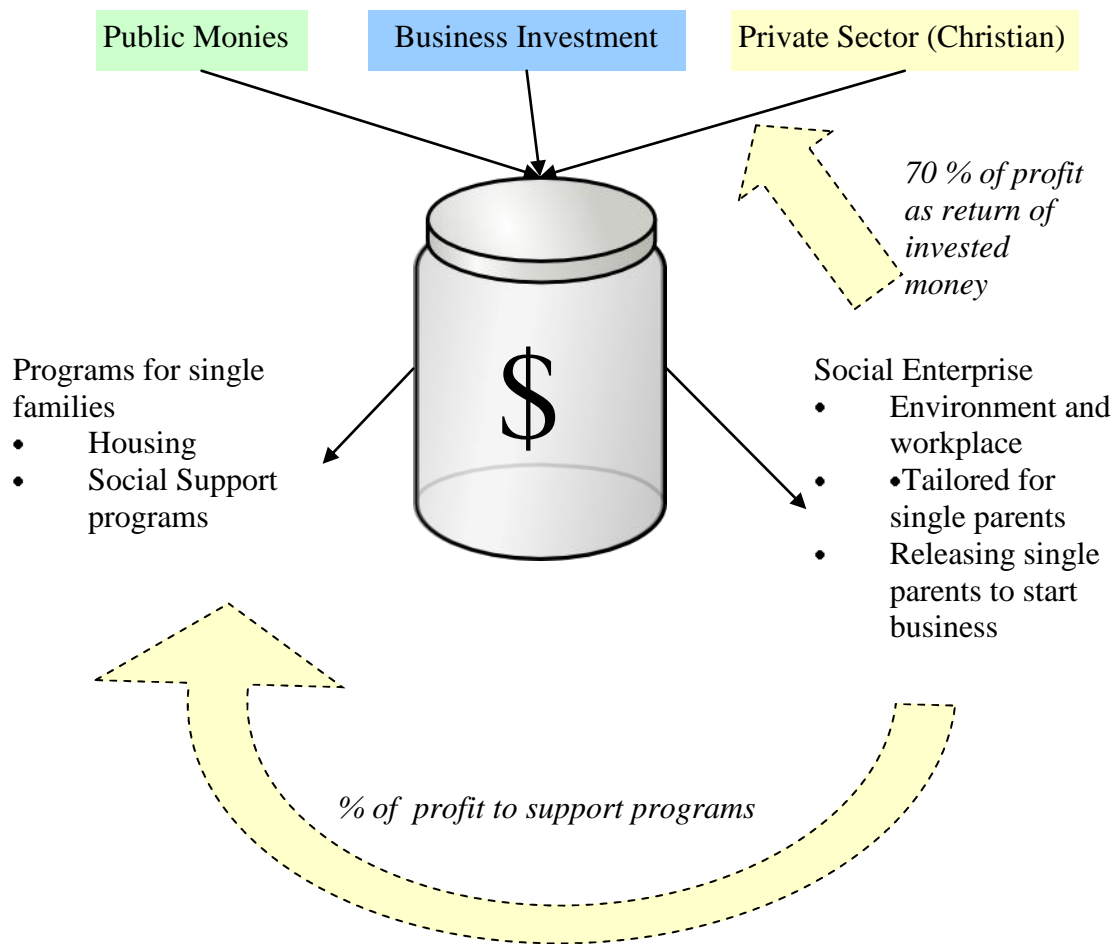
Public Monies

Business Investment

Private Sector (Christian)

*70 % of profit as return of invested money*

$

Programs for single families
- Housing
- Social Support programs

Social Enterprise
- Environment and workplace
- •Tailored for single parents
- Releasing single parents to start business

*% of profit to support programs*